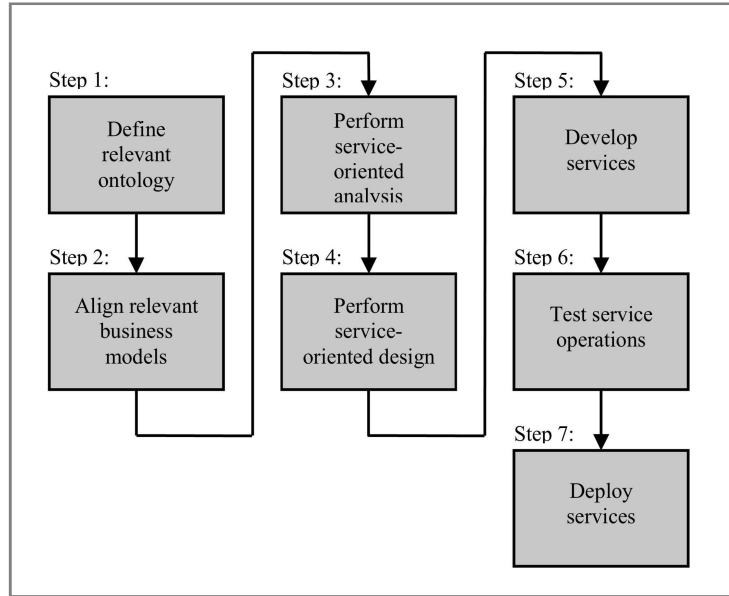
Step 1:

Define relevant ontology

Step 2:

Align relevant business models

Step 3:

Perform service-oriented analysis

Step 4:

Perform service-oriented design

Step 5:

Develop services

Step 6:

Test service operations

Step 7:

Deploy services